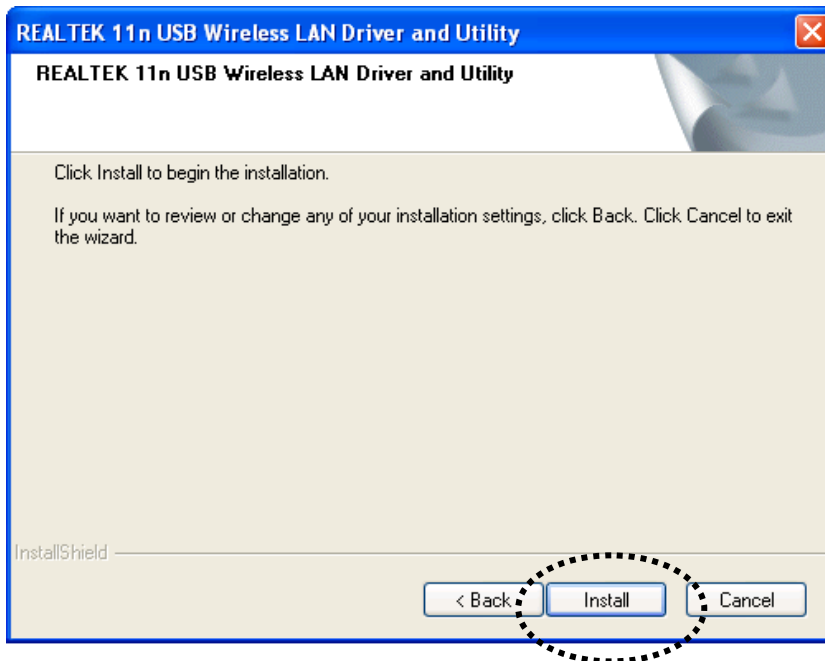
REALTEK 11n USB Wireless LAN Driver and Utility

REALTEK 11n USB Wireless LAN Driver and Utility

Click Install to begin the installation.

If you want to review or change any of your installation settings, click Back. Click Cancel to exit the wizard.

InstallShield

< Back

Install

Cancel